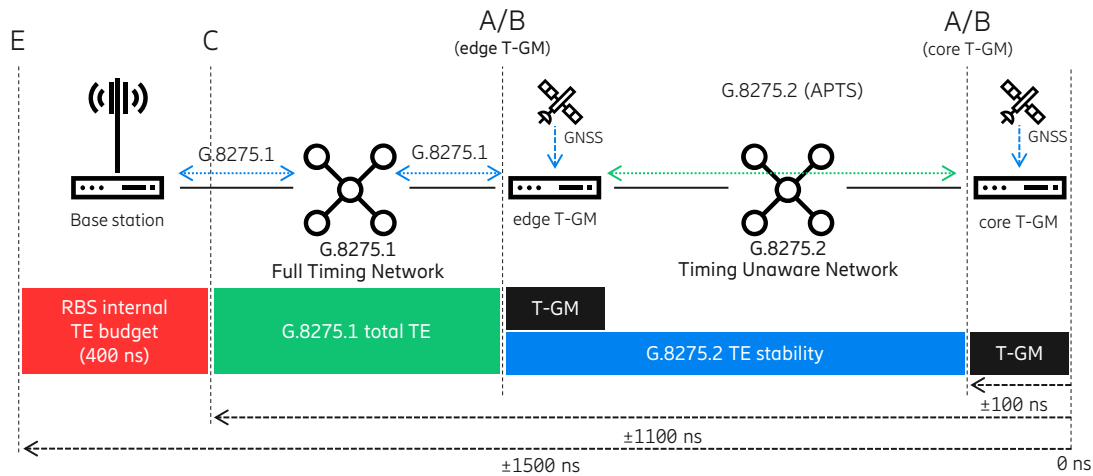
E

C

A/B
(edge T-GM)

A/B
(core T-GM)

G.8275.2 (APTS)

GNSS

GNSS

G.8275.1

G.8275.1

Base station

edge T-GM

core T-GM

G.8275.1
Full Timing Network

G.8275.2
Timing Unaware Network

RBS internal TE budget (400 ns)

G.8275.1 total TE

T-GM

G.8275.2 TE stability

T-GM

±100 ns

±1100 ns

±1500 ns

0 ns